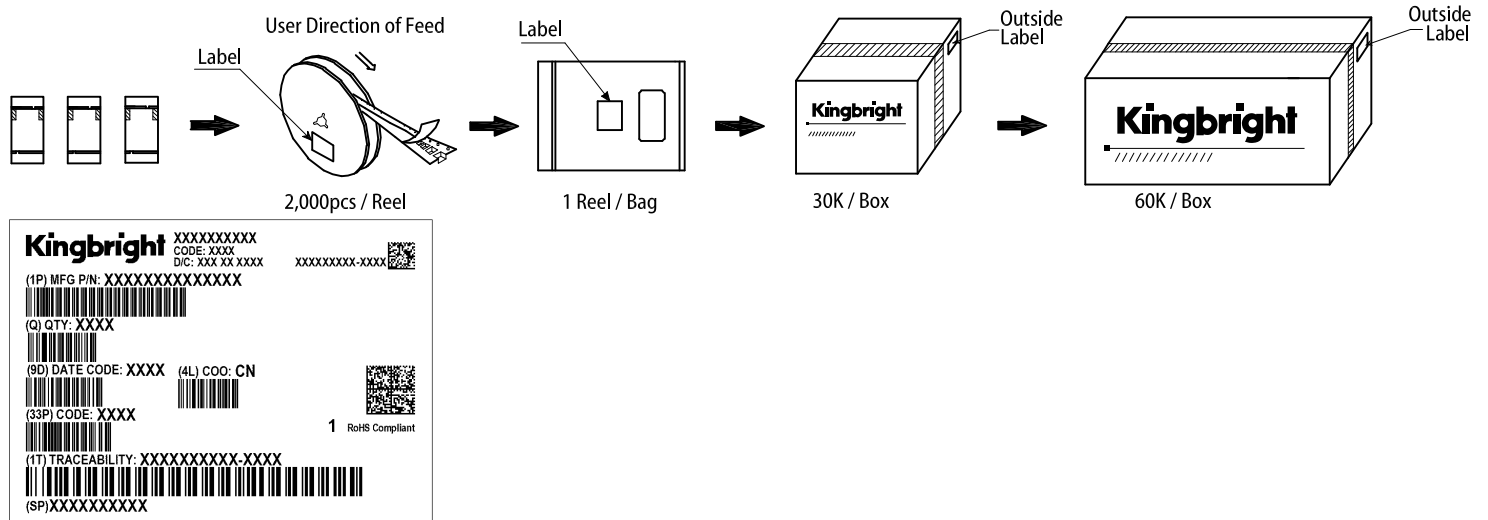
User Direction of Feed

Label

2,000pcs / Reel

Label

1 Reel / Bag

Outside Label

Kingbright

30K / Box

Outside Label

Kingbright

60K / Box

Kingbright XXXXXXXXXX
CODE: XXXX
D/C: XXX XX XXXX

XXXXXXXXX-XXXX

(1P) MFG P/N: XXXXXXXXXXXXXX

(Q) QTY: XXXX

(9D) DATE CODE: XXXX (4L) COO: CN

(33P) CODE: XXXX

1 RoHS Compliant

(1T) TRACEABILITY: XXXXXXXXXX-XXXX

(SP)XXXXXXXXXX